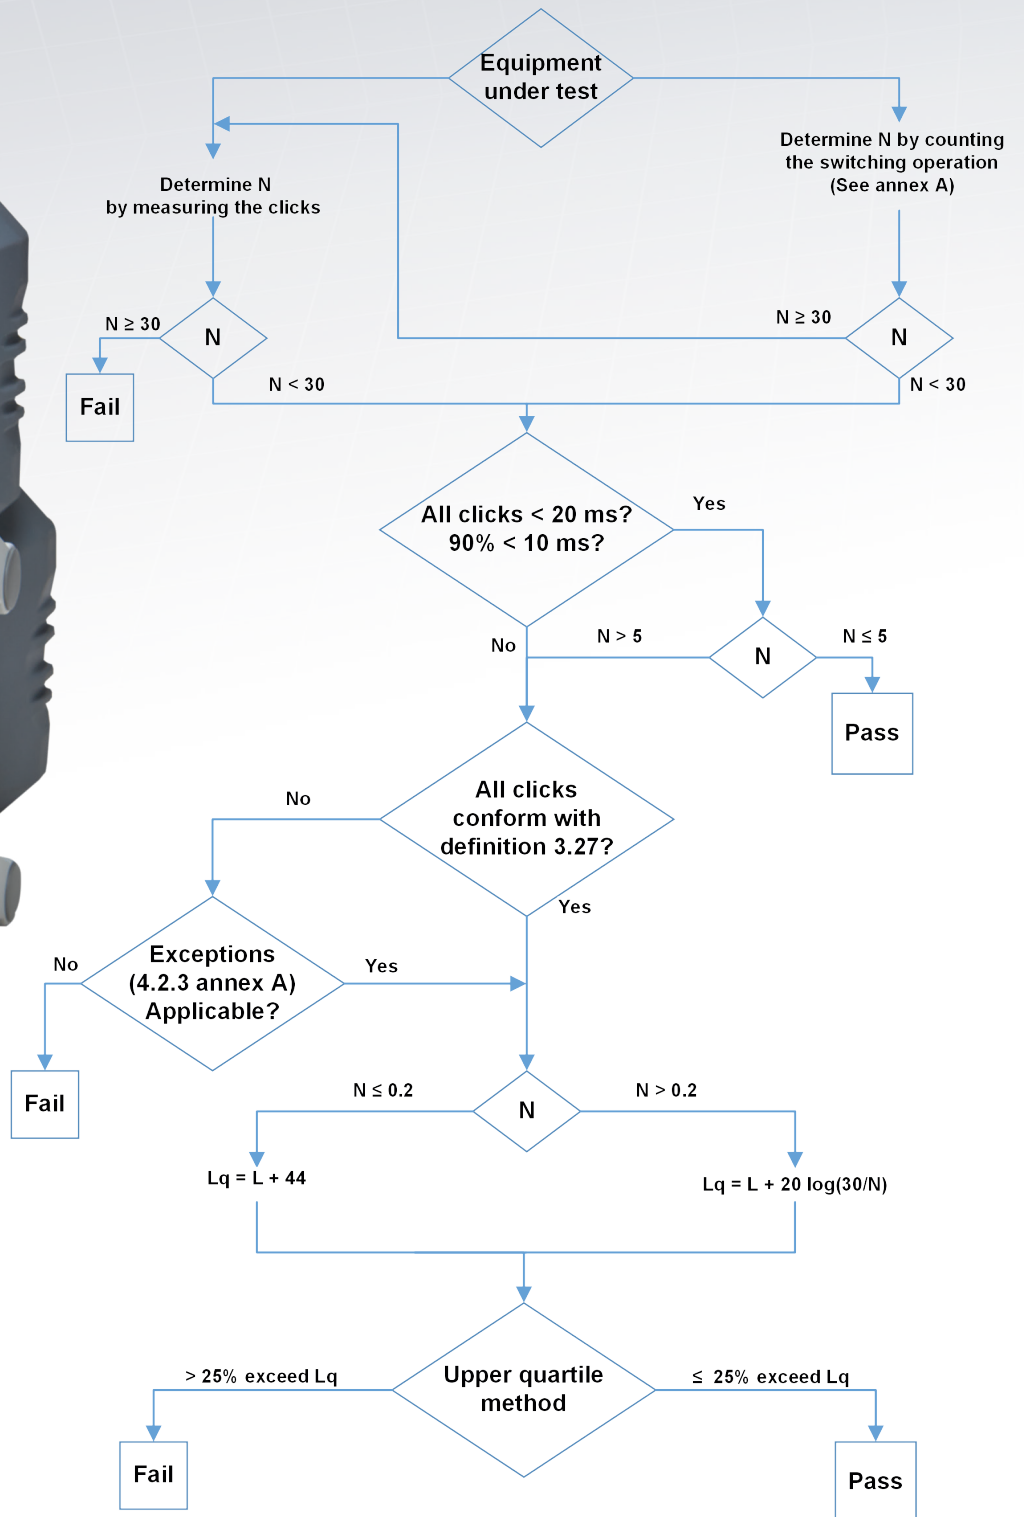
Equipment under test

Determine N by measuring the clicks

Determine N by counting the switching operation (See annex A)

N ≥ 30

N

Fail

N < 30

N ≥ 30

N

N < 30

All clicks < 20 ms? 90% < 10 ms?

Yes

No

N > 5

N

N ≤ 5

Pass

No

All clicks conform with definition 3.27?

Yes

No

Exceptions (4.2.3 annex A) Applicable?

Yes

Fail

N ≤ 0.2

N

N > 0.2

Lq = L + 44

Lq = L + 20 log(30/N)

> 25% exceed Lq

Upper quartile method

≤ 25% exceed Lq

Fail

Pass